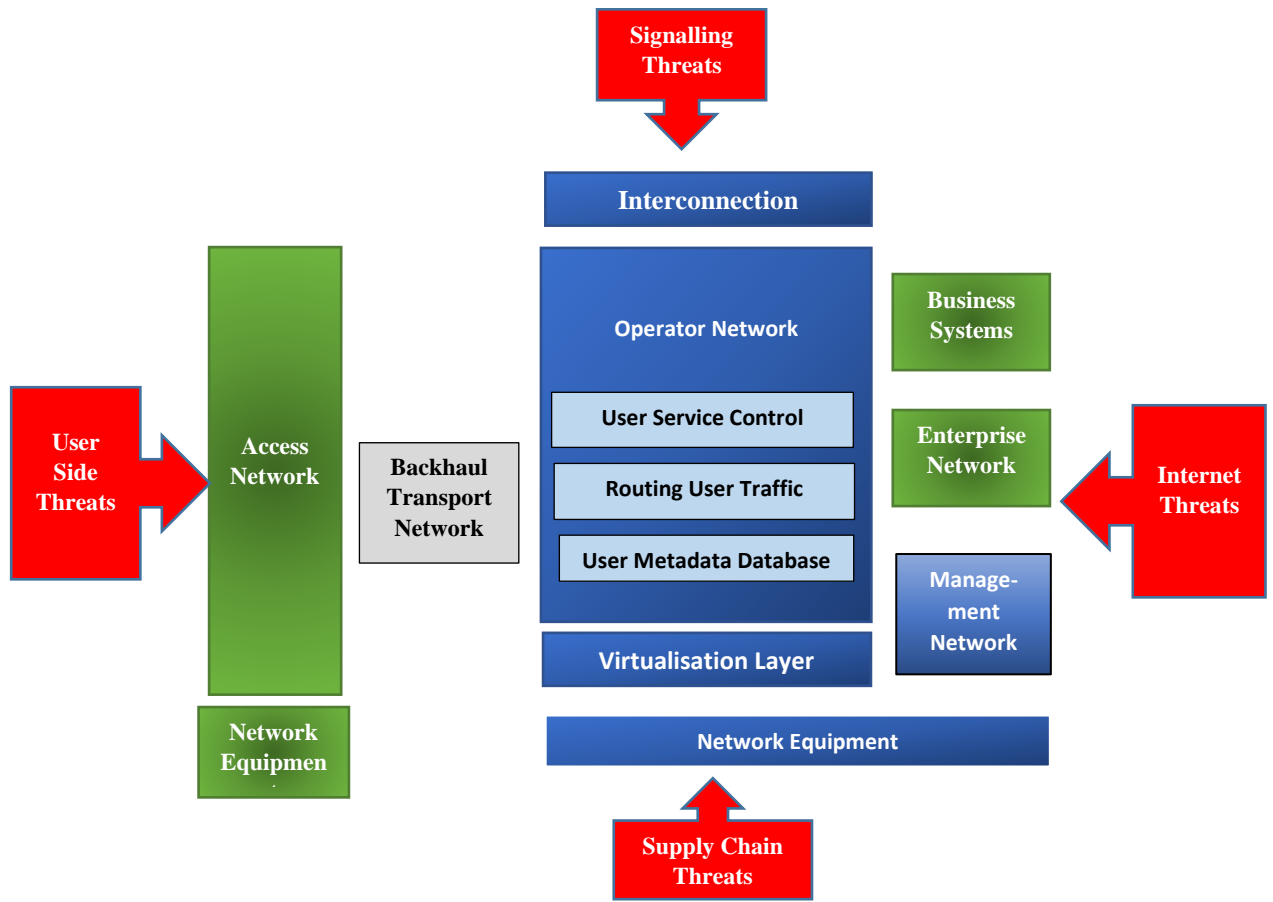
Signalling Threats

Interconnection

Operator Network

User Service Control

Routing User Traffic

User Metadata Database

Virtualisation Layer

Business Systems

Enterprise Network

Management Network

Internet Threats

User Side Threats

Access Network

Backhaul Transport Network

Network Equipmen

Network Equipment

Supply Chain Threats